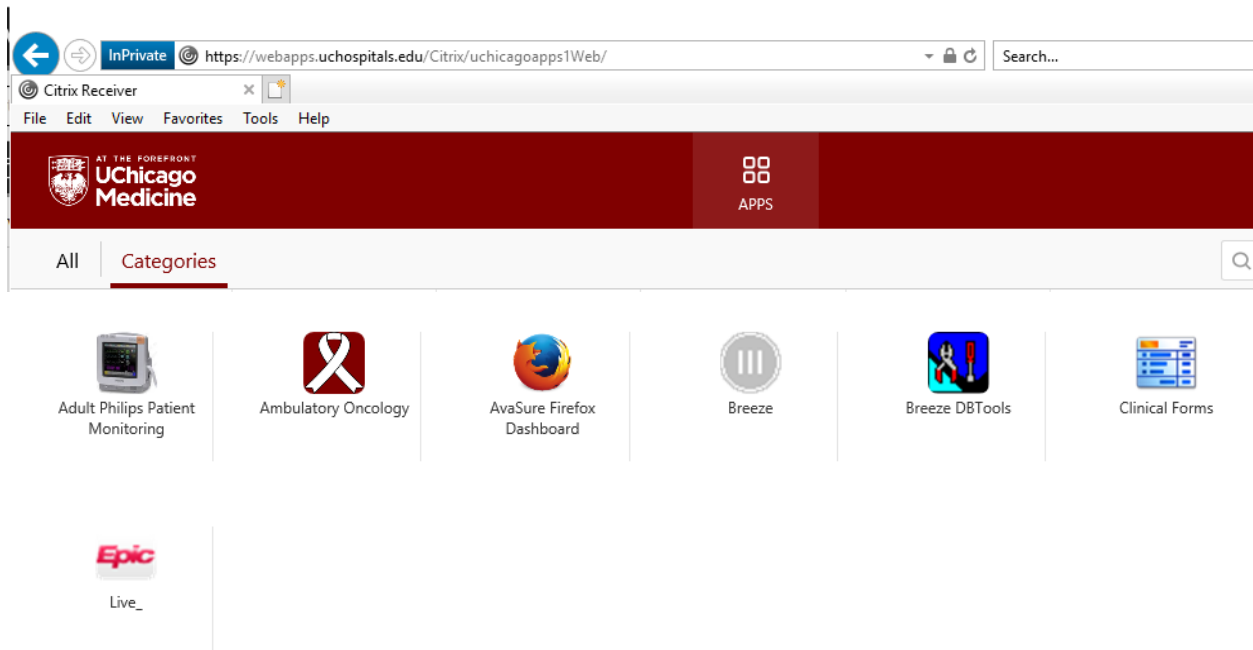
InPrivate https://webapps.uchospitals.edu/Citrix/uchicagoapps1Web/

Search...

Citrix Receiver

File Edit View Favorites Tools Help

AT THE FOREFRONT
UChicago
Medicine

APPS

All Categories

Adult Philips Patient Monitoring

Ambulatory Oncology

AvaSure Firefox Dashboard

Breeze

Breeze DBTools

Clinical Forms

Epic

Live_